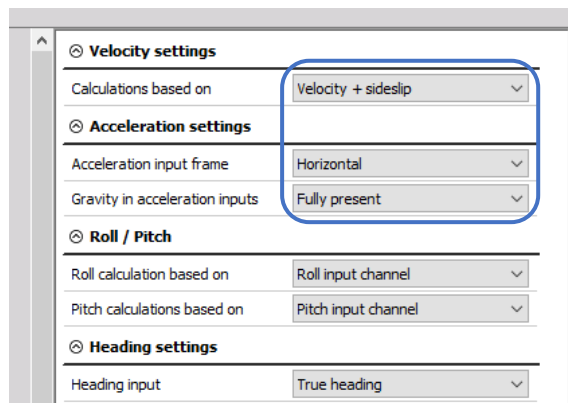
Velocity settings

| Calculations based on | Velocity + sideslip |
|---|---|

Acceleration settings

| Acceleration input frame | Horizontal |
|---|---|
| Gravity in acceleration inputs | Fully present |

Roll / Pitch

| Roll calculation based on | Roll input channel |
|---|---|
| Pitch calculations based on | Pitch input channel |

Heading settings

| Heading input | True heading |
|---|---|